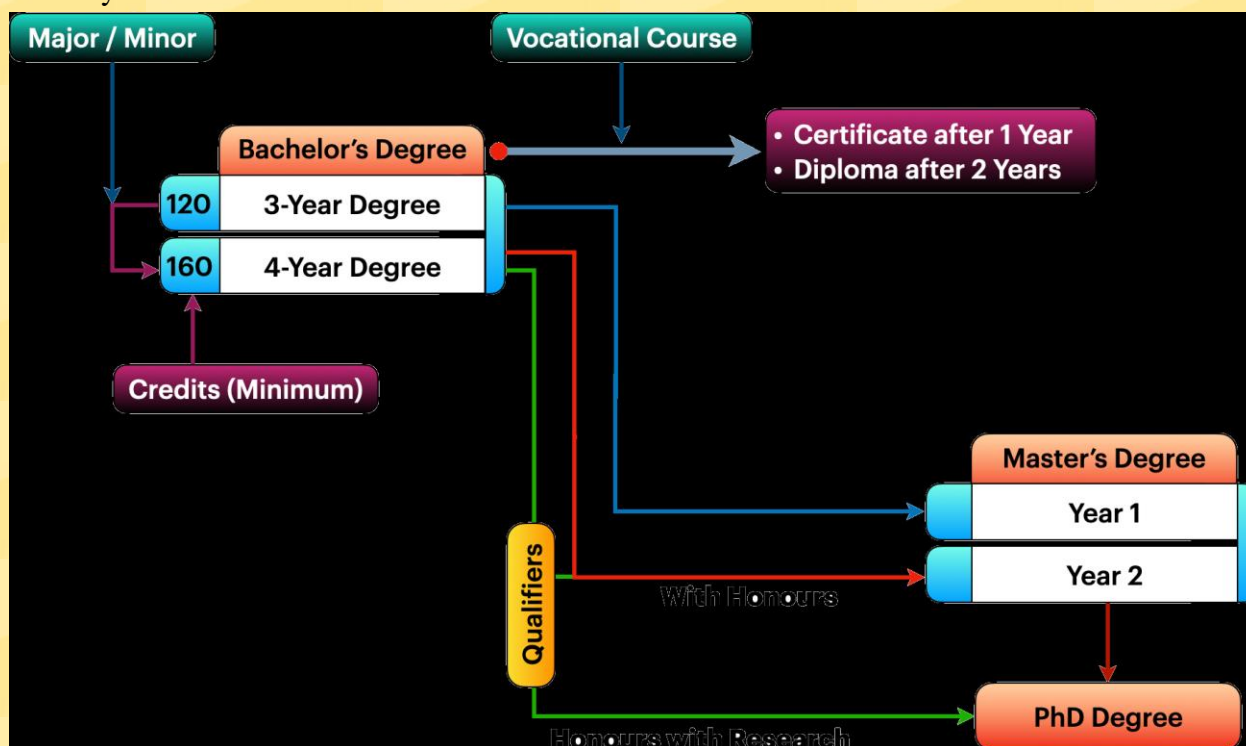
Major / Minor

Vocational Course

Bachelor's Degree

• Certificate after 1 Year
• Diploma after 2 Years

120 3-Year Degree

160 4-Year Degree

Credits (Minimum)

Master's Degree

Year 1

Year 2

Qualifiers

With Honours

PhD Degree

Honours with Research